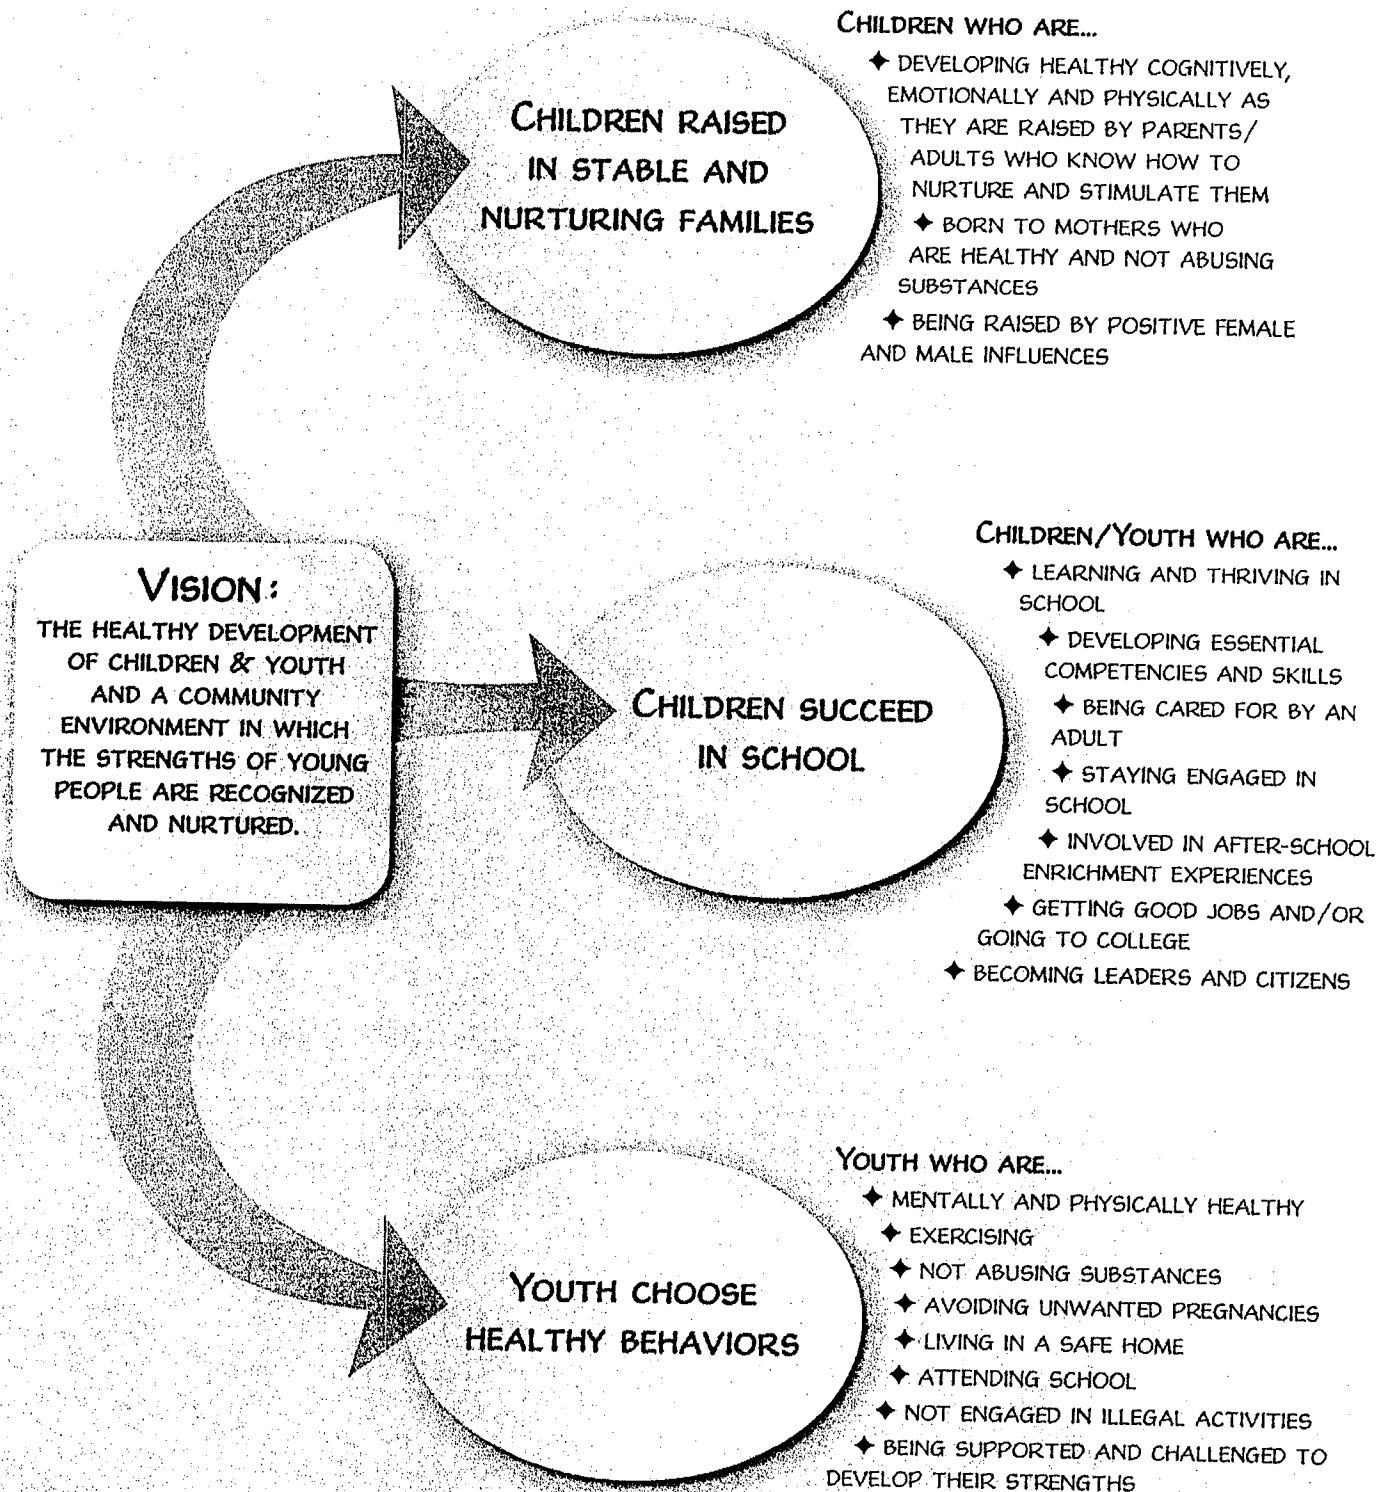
VISION:
THE HEALTHY DEVELOPMENT OF CHILDREN & YOUTH AND A COMMUNITY ENVIRONMENT IN WHICH THE STRENGTHS OF YOUNG PEOPLE ARE RECOGNIZED AND NURTURED.

CHILDREN RAISED IN STABLE AND NURTURING FAMILIES

CHILDREN WHO ARE...
✦ DEVELOPING HEALTHY COGNITIVELY, EMOTIONALLY AND PHYSICALLY AS THEY ARE RAISED BY PARENTS/ ADULTS WHO KNOW HOW TO NURTURE AND STIMULATE THEM
✦ BORN TO MOTHERS WHO ARE HEALTHY AND NOT ABUSING SUBSTANCES
✦ BEING RAISED BY POSITIVE FEMALE AND MALE INFLUENCES

CHILDREN SUCCEED IN SCHOOL

CHILDREN/YOUTH WHO ARE...
✦ LEARNING AND THRIVING IN SCHOOL
✦ DEVELOPING ESSENTIAL COMPETENCIES AND SKILLS
✦ BEING CARED FOR BY AN ADULT
✦ STAYING ENGAGED IN SCHOOL
✦ INVOLVED IN AFTER-SCHOOL ENRICHMENT EXPERIENCES
✦ GETTING GOOD JOBS AND/OR GOING TO COLLEGE
✦ BECOMING LEADERS AND CITIZENS

YOUTH CHOOSE HEALTHY BEHAVIORS

YOUTH WHO ARE...
✦ MENTALLY AND PHYSICALLY HEALTHY
✦ EXERCISING
✦ NOT ABUSING SUBSTANCES
✦ AVOIDING UNWANTED PREGNANCIES
✦ LIVING IN A SAFE HOME
✦ ATTENDING SCHOOL
✦ NOT ENGAGED IN ILLEGAL ACTIVITIES
✦ BEING SUPPORTED AND CHALLENGED TO DEVELOP THEIR STRENGTHS